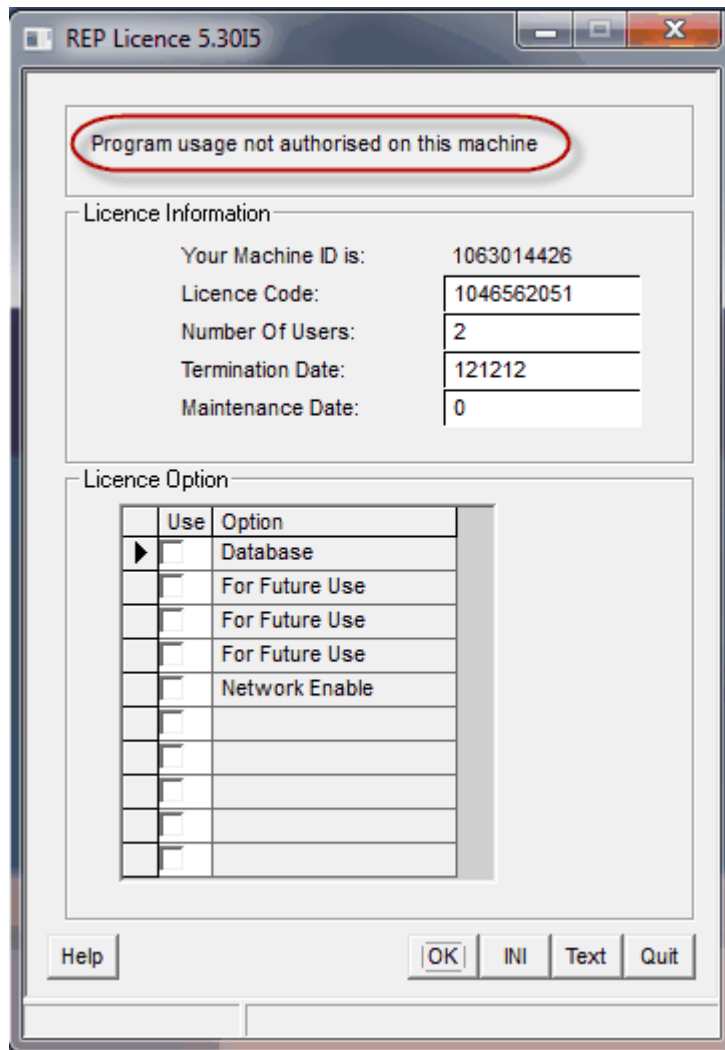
REP Licence 5.30I5

Program usage not authorised on this machine

Licence Information

Your Machine ID is: 1063014426
Licence Code: 1046562051
Number Of Users: 2
Termination Date: 121212
Maintenance Date: 0

Licence Option

| Use | Option |
|---|---|
| | Database |
| | For Future Use |
| | For Future Use |
| | For Future Use |
| | Network Enable |
| | |
| | |
| | |
| | |
| | |

Help OK INI Text Quit